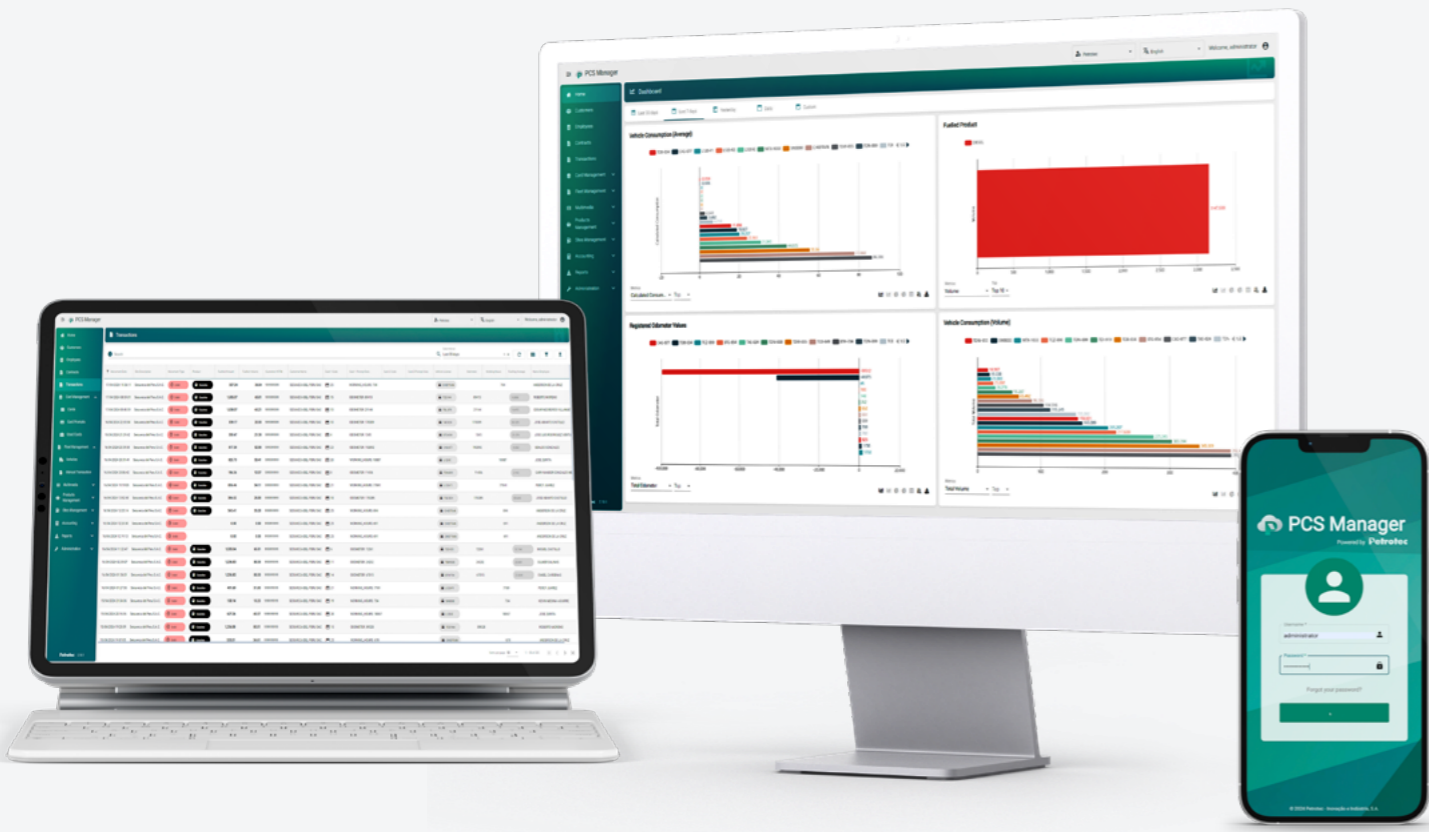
PCS Manager

Welcome, administrator

Home

Customers

Employees

Contracts

Transactions

Card Management

Fleet Management

Multimedia

Products Management

Sites Management

Accounting

Reports

Administration

Dashboard

Vehicle Consumption (Average)

Fuelled Product

Registered Odometer Values

Vehicle Consumption (Volume)

Transactions

PCS Manager

Powered by Petrotec

administrator

Forgot your password?

© 2024 Petrotec - Inovação e Indústria, S.A.